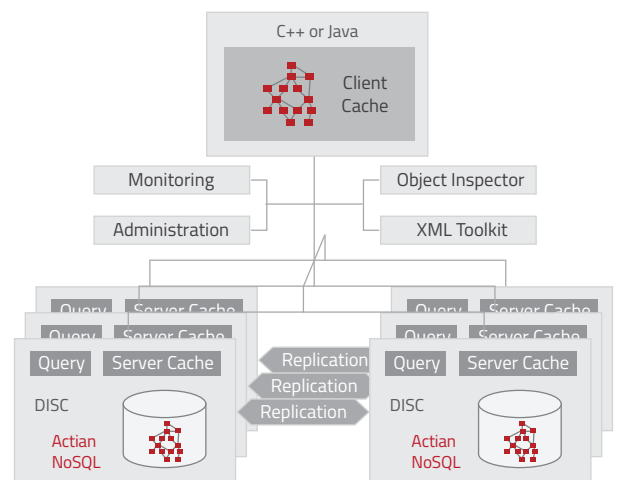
C++ or Java

Client Cache

Monitoring

Administration

Object Inspector

XML Toolkit

Query

Server Cache

Query

Server Cache

Query

Server Cache

DISC

Actian NoSQL

Replication

Replication

Replication

Query

Server Cache

Query

Server Cache

Query

Server Cache

DISC

Actian NoSQL